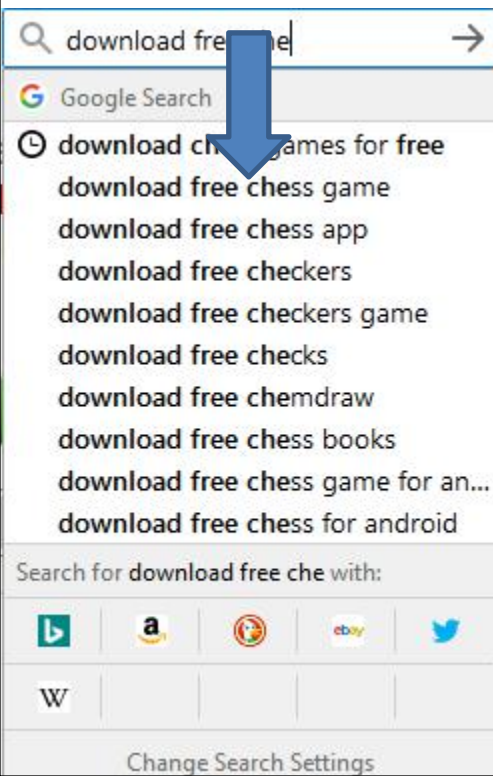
download fre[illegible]he

Google Search

download ch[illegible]games for free
download free chess game
download free chess app
download free checkers
download free checkers game
download free checks
download free chemdraw
download free chess books
download free chess game for an...
download free chess for android

Search for download free che with:

a
ebay
W

Change Search Settings